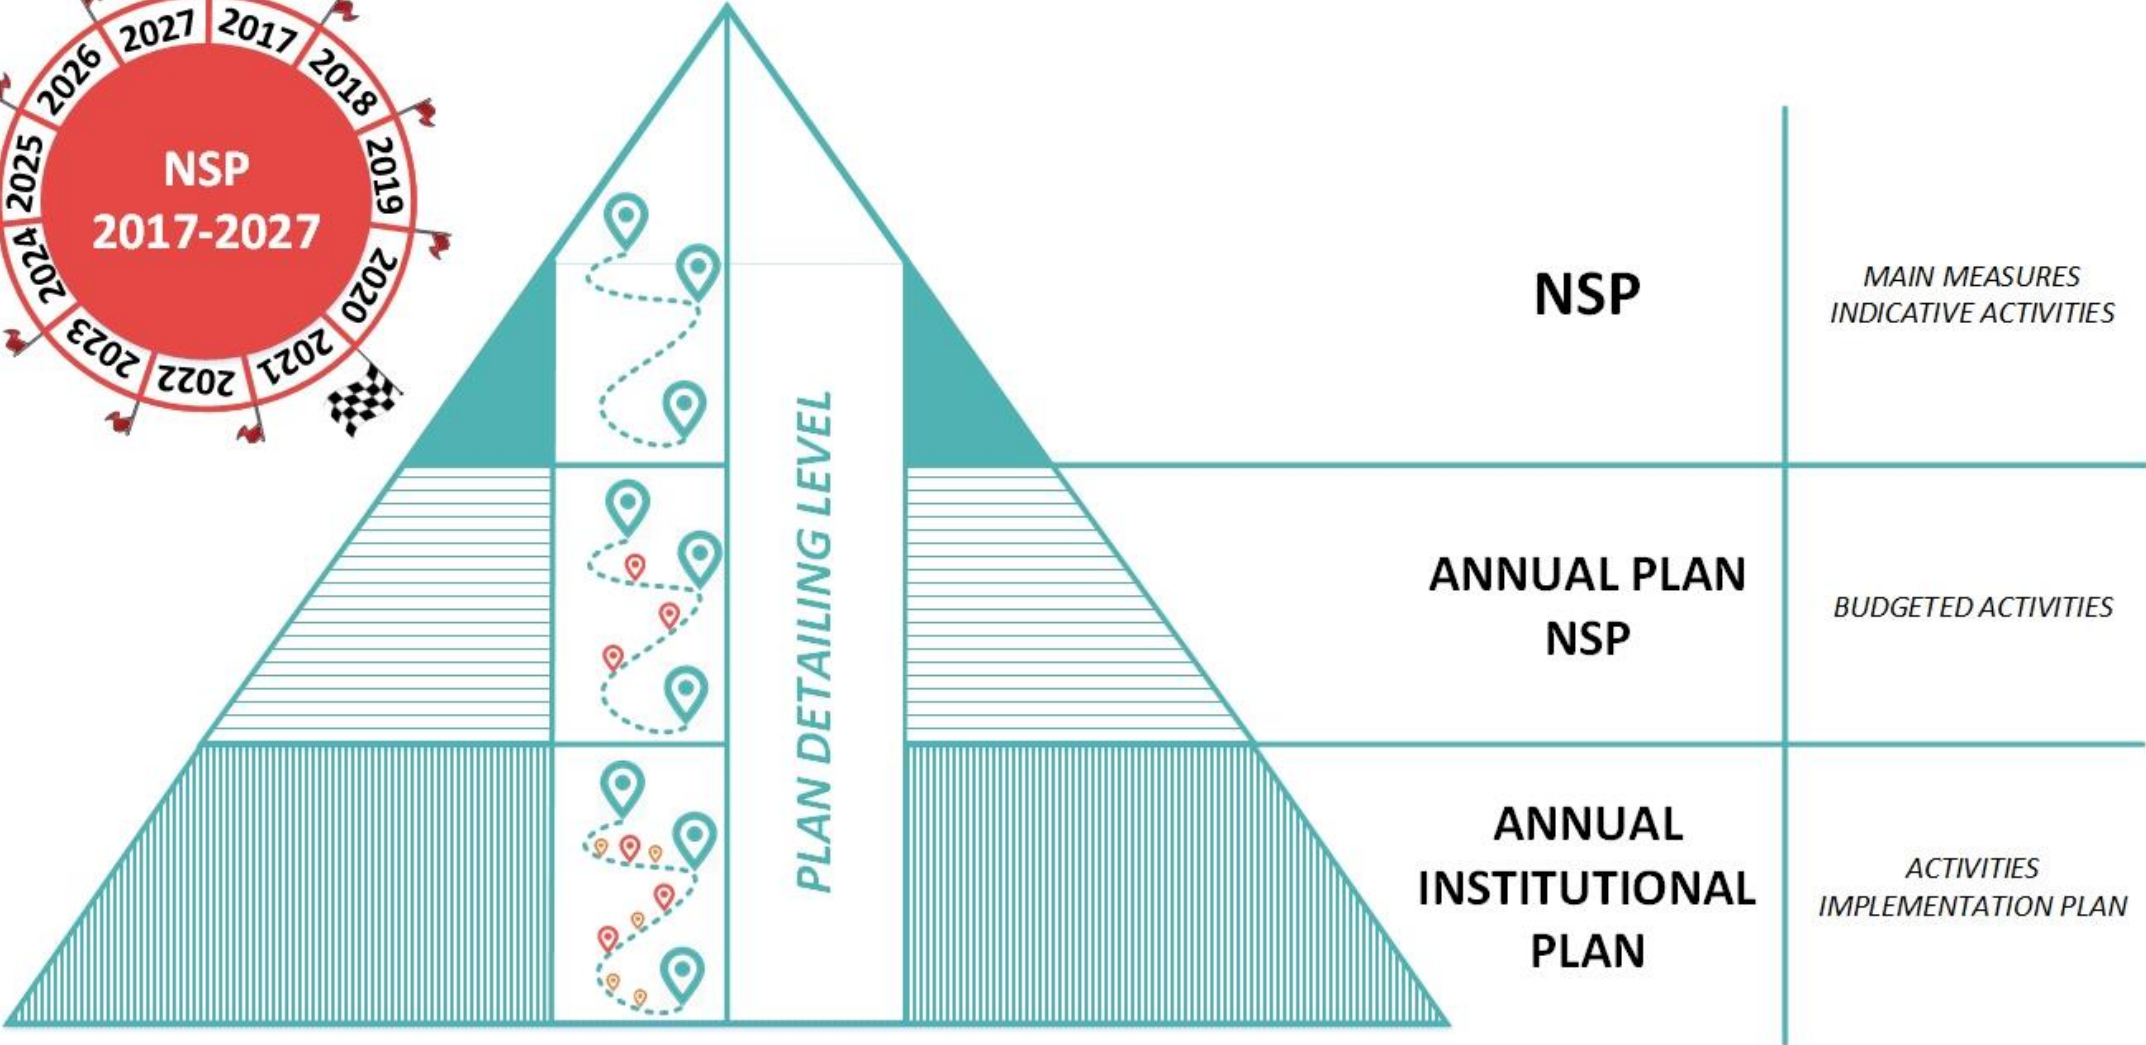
2027 2017 2018 2019 2020 2021 2022 2023 2024 2025 2026

NSP
2017-2027

PLAN DETAILING LEVEL

NSP

MAIN MEASURES
INDICATIVE ACTIVITIES

ANNUAL PLAN
NSP

BUDGETED ACTIVITIES

ANNUAL
INSTITUTIONAL
PLAN

ACTIVITIES
IMPLEMENTATION PLAN